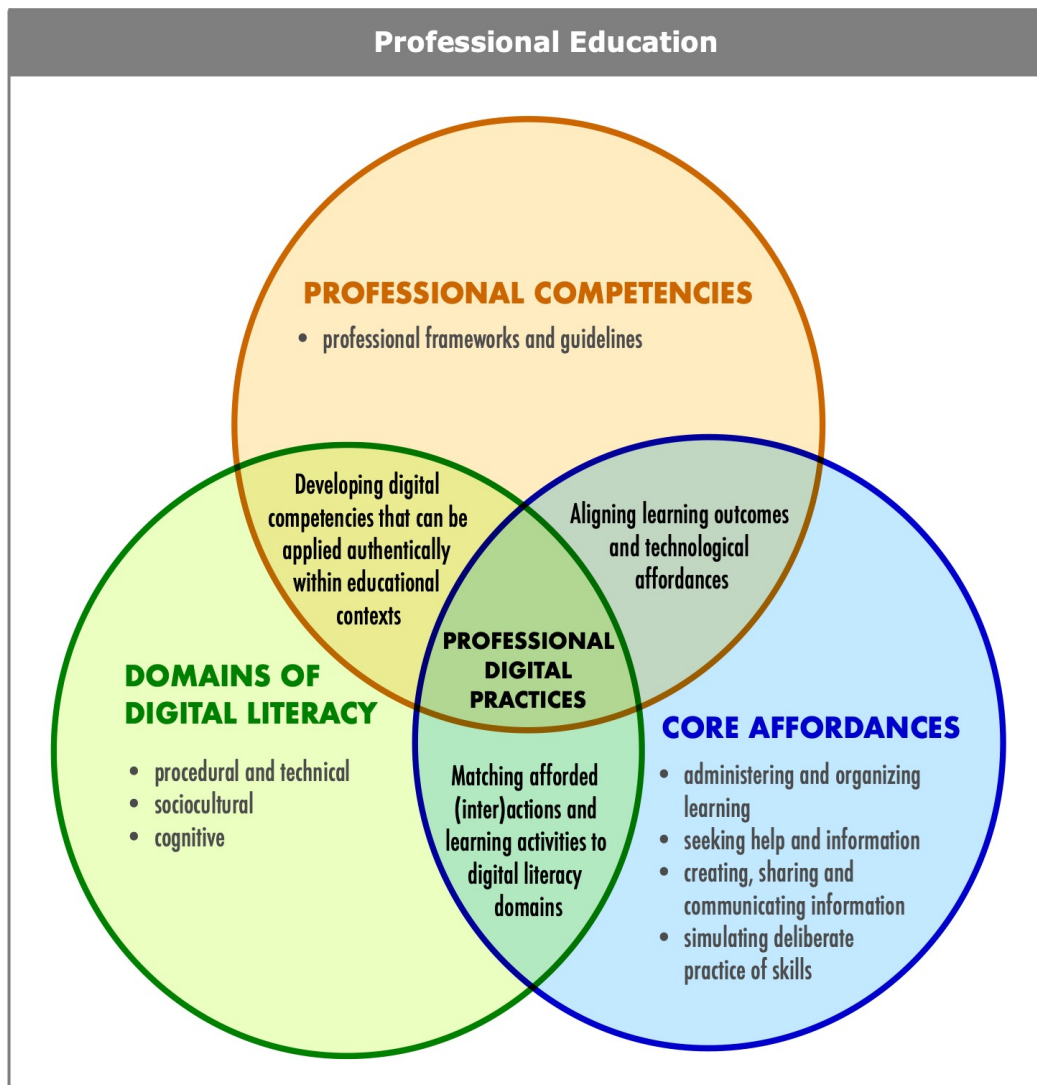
Professional Education

PROFESSIONAL COMPETENCIES
• professional frameworks and guidelines

Developing digital competencies that can be applied authentically within educational contexts

Aligning learning outcomes and technological affordances

PROFESSIONAL DIGITAL PRACTICES

DOMAINS OF DIGITAL LITERACY
• procedural and technical
• sociocultural
• cognitive

Matching afforded (inter)actions and learning activities to digital literacy domains

CORE AFFORDANCES
• administering and organizing learning
• seeking help and information
• creating, sharing and communicating information
• simulating deliberate practice of skills